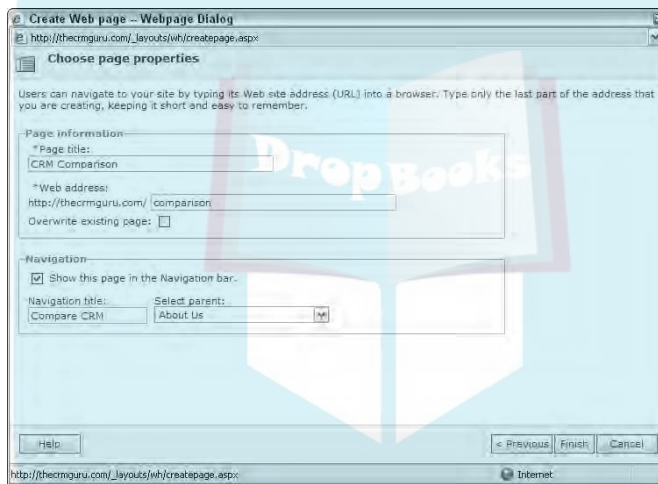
Create Web page -- Webpage Dialog

http://thecrmguru.com/_layouts/wh/createpage.aspx

Choose page properties

Users can navigate to your site by typing its Web site address (URL) into a browser. Type only the last part of the address that you are creating, keeping it short and easy to remember.

Page information

*Page title:

CRM Comparison

*Web address:

http://thecrmguru.com/ comparison

Overwrite existing page:

DropBooks

Navigation

Show this page in the Navigation bar.

Navigation title:

Compare CRM

Select parent:

About Us

Help

< Previous

Finish

Cancel

http://thecrmguru.com/_layouts/wh/createpage.aspx

Internet